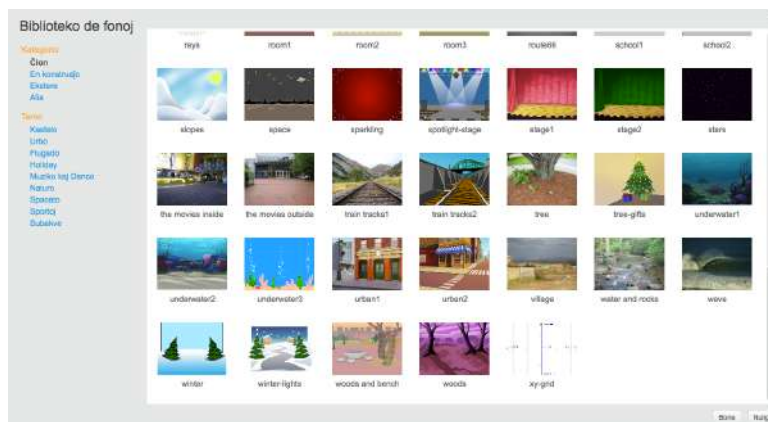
Biblioteko de fonoj

Kategorio
Ĉion
En konstruejo
Ekstere
Alia

Temo
Kastelo
Urbo
Flugado
Holiday
Muziko kaj Danco
Naturo
Spaceto
Sportoj
Subakve

rays
room1
room2
room3
route66
school1
school2
slopes
space
sparkling
spotlight-stage
stage1
stage2
stars
the movies inside
the movies outside
train tracks1
train tracks2
tree
tree-gifts
underwater1
underwater2
underwater3
urban1
urban2
village
water and rocks
wave
winter
winter-lights
woods and bench
woods
xy-grid

Bone
Nuligi